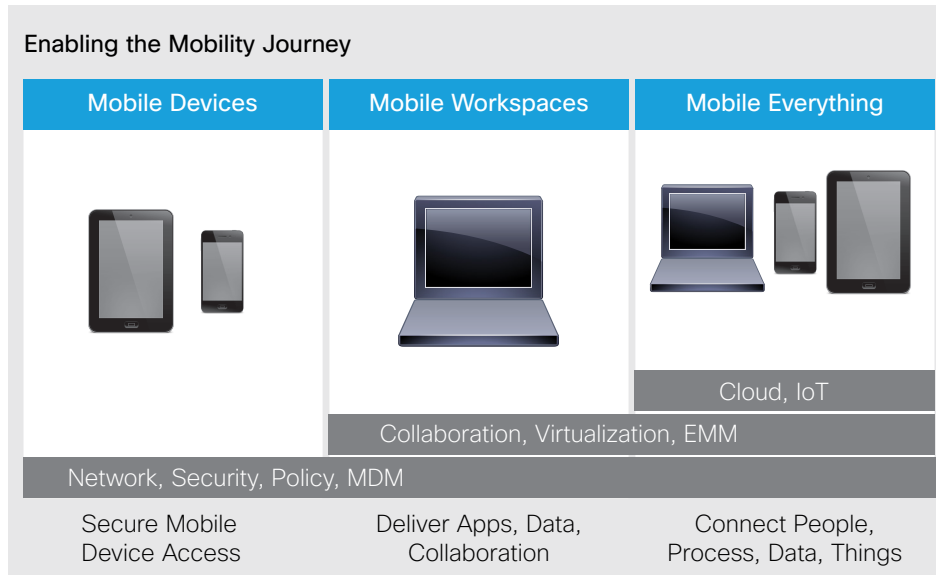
Enabling the Mobility Journey

Mobile Devices

Mobile Workspaces

Mobile Everything

Cloud, IoT

Collaboration, Virtualization, EMM

Network, Security, Policy, MDM

Secure Mobile Device Access

Deliver Apps, Data, Collaboration

Connect People, Process, Data, Things